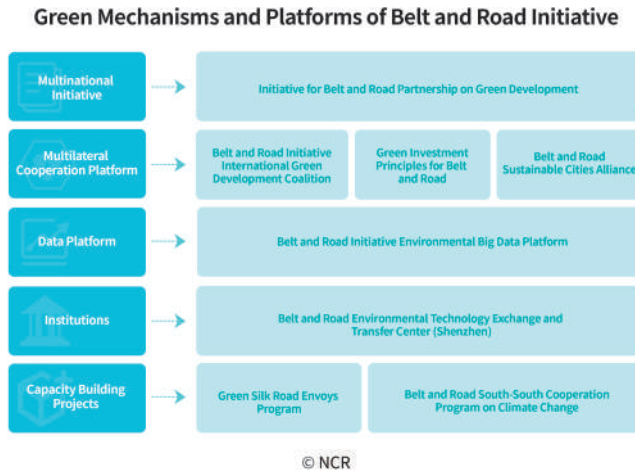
Green Mechanisms and Platforms of Belt and Road Initiative

| | |
|---|---|
| Multinational Initiative | Initiative for Belt and Road Partnership on Green Development |
| Multilateral Cooperation Platform | Belt and Road Initiative International Green Development Coalition; Green Investment Principles for Belt and Road; Belt and Road Sustainable Cities Alliance |
| Data Platform | Belt and Road Initiative Environmental Big Data Platform |
| Institutions | Belt and Road Environmental Technology Exchange and Transfer Center (Shenzhen) |
| Capacity Building Projects | Green Silk Road Envoys Program; Belt and Road South-South Cooperation Program on Climate Change |

© NCR